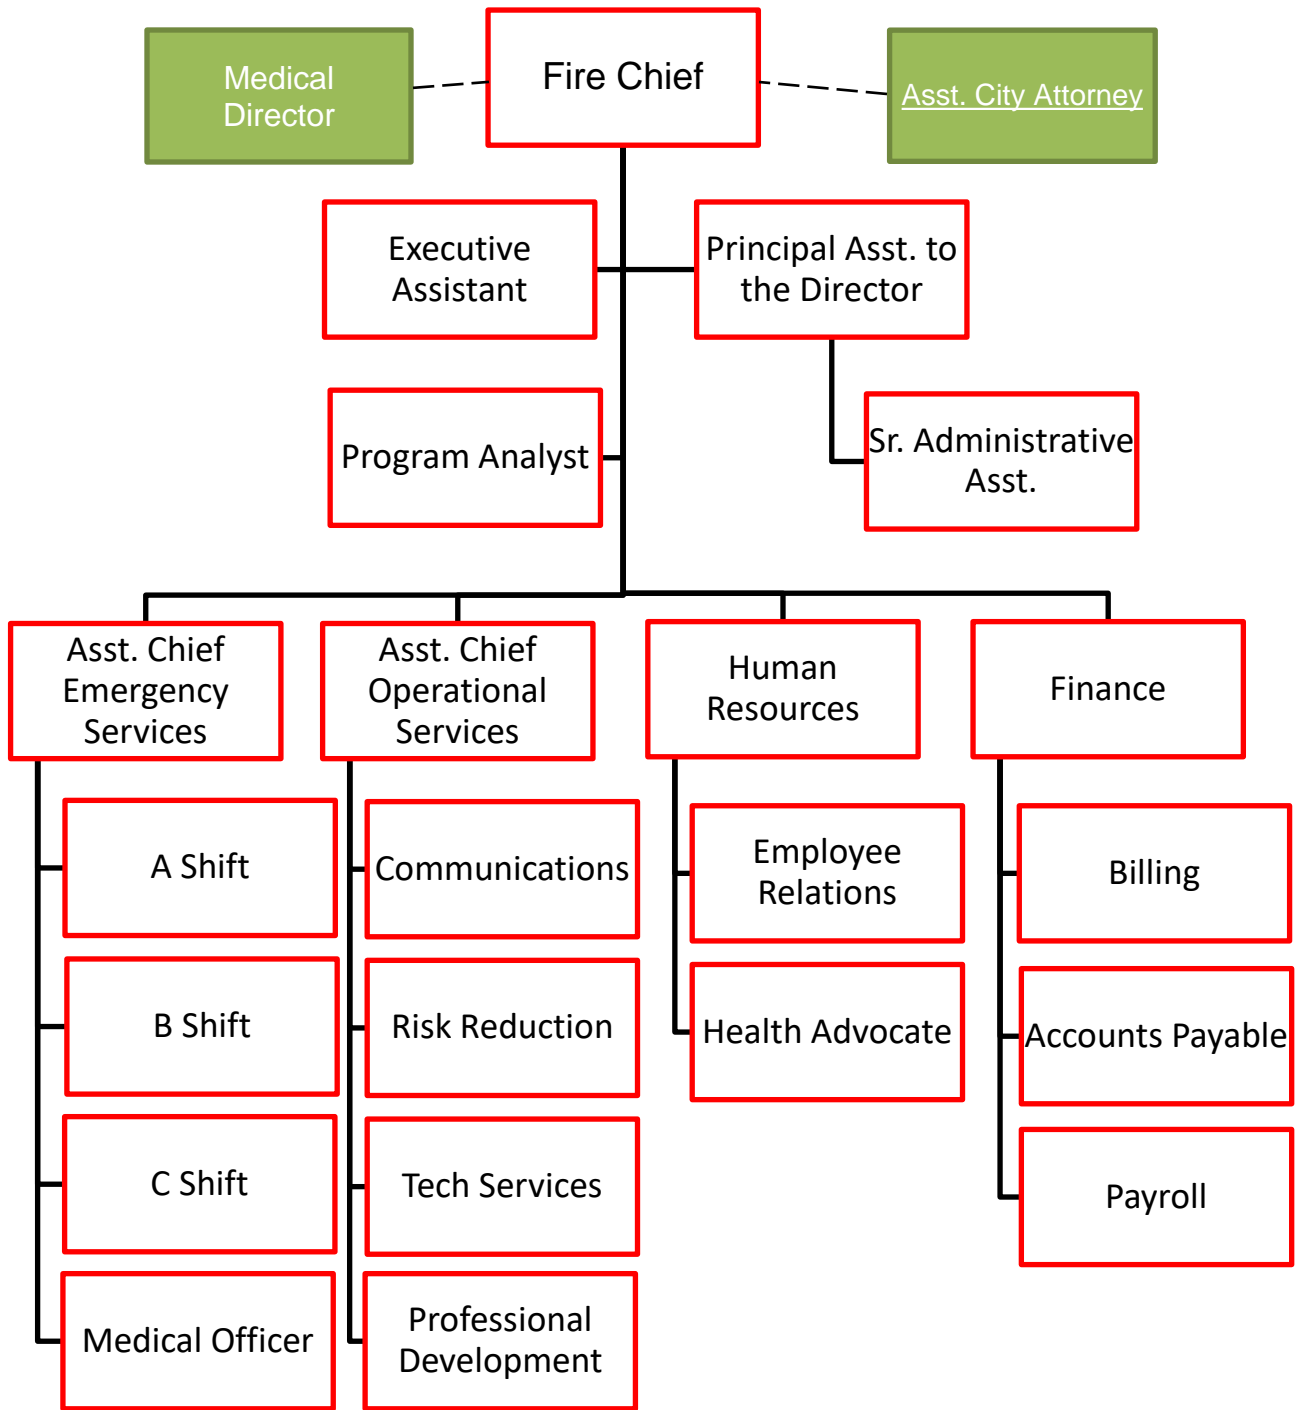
Medical Director

Fire Chief

Asst. City Attorney

Executive Assistant

Principal Asst. to the Director

Program Analyst

Sr. Administrative Asst.

Asst. Chief Emergency Services

Asst. Chief Operational Services

Human Resources

Finance

A Shift

B Shift

C Shift

Medical Officer

Communications

Risk Reduction

Tech Services

Professional Development

Employee Relations

Health Advocate

Billing

Accounts Payable

Payroll